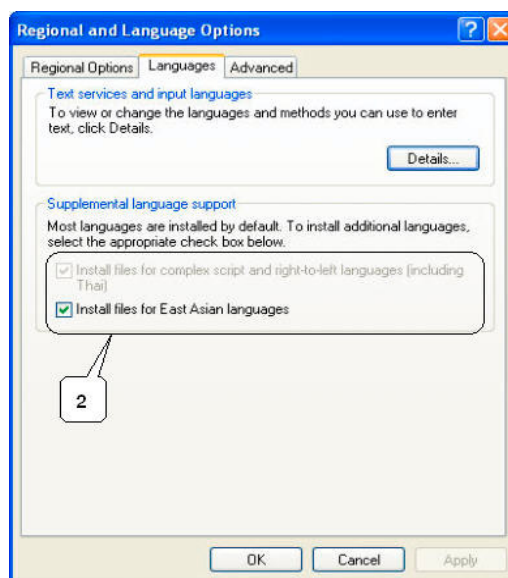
Regional and Language Options

Regional Options | Languages | Advanced

Text services and input languages

To view or change the languages and methods you can use to enter text, click Details.

Details...

Supplemental language support

Most languages are installed by default. To install additional languages, select the appropriate check box below.

Install files for complex script and right-to-left languages (including Thai)

Install files for East Asian languages

2

OK Cancel Apply